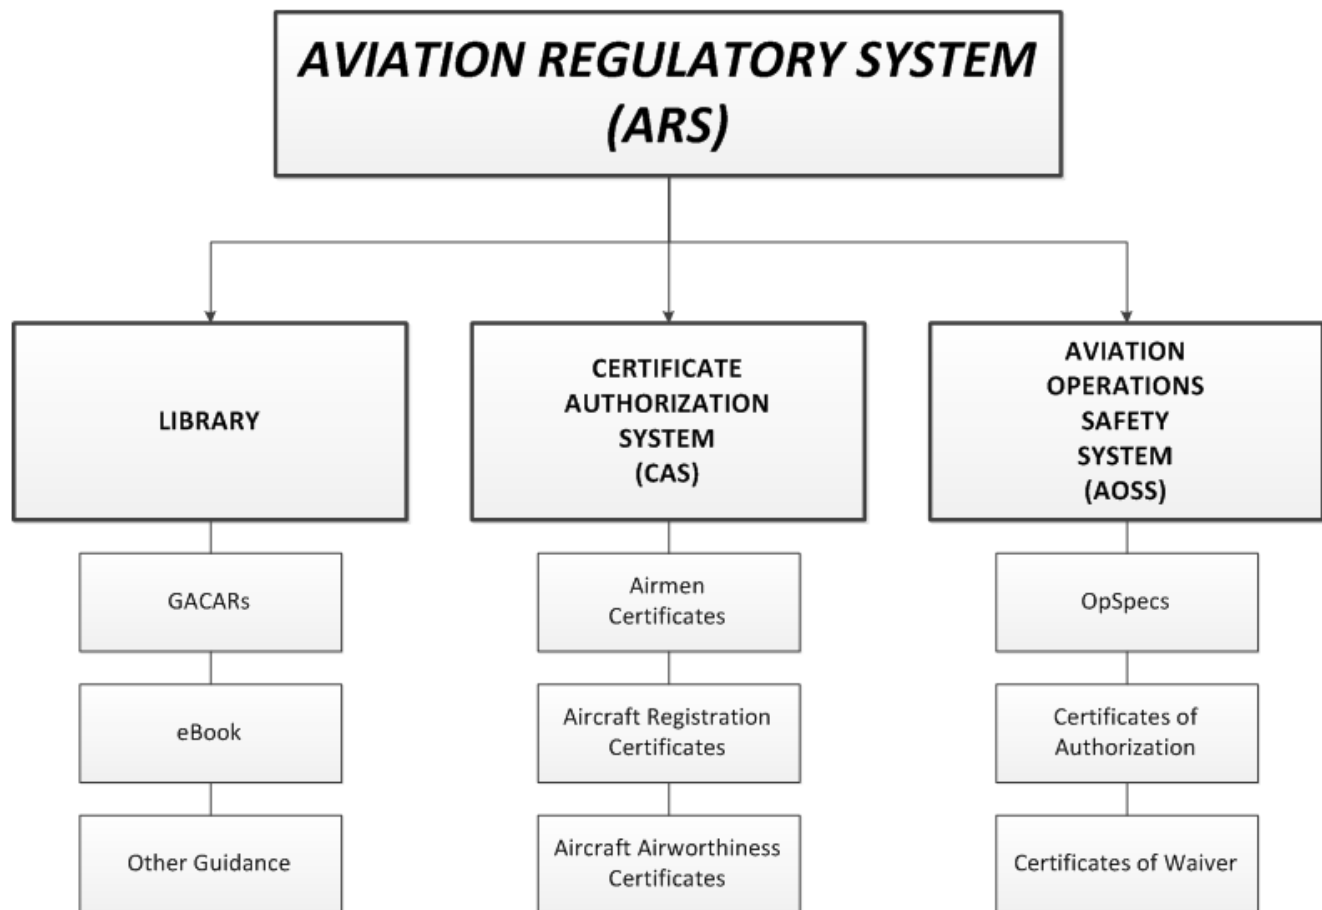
AVIATION REGULATORY SYSTEM (ARS)

LIBRARY

GACARs

eBook

Other Guidance

CERTIFICATE AUTHORIZATION SYSTEM (CAS)

Airmen Certificates

Aircraft Registration Certificates

Aircraft Airworthiness Certificates

AVIATION OPERATIONS SAFETY SYSTEM (AOSS)

OpSpecs

Certificates of Authorization

Certificates of Waiver